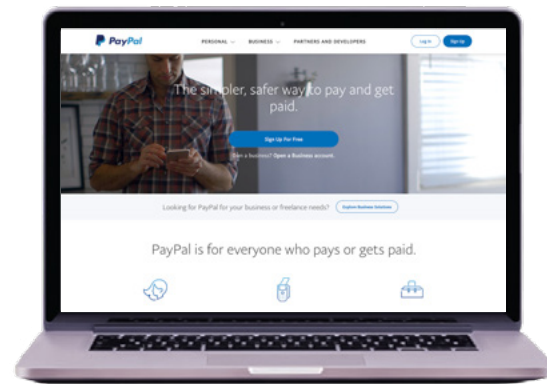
PayPal

PERSONAL BUSINESS PARTNERS AND DEVELOPERS

Log In

Sign Up

The simpler, safer way to pay and get paid.

Sign Up For Free

Own a business? Open a Business account.

Looking for PayPal for your business or freelance needs?

Explore Business Solutions

PayPal is for everyone who pays or gets paid.